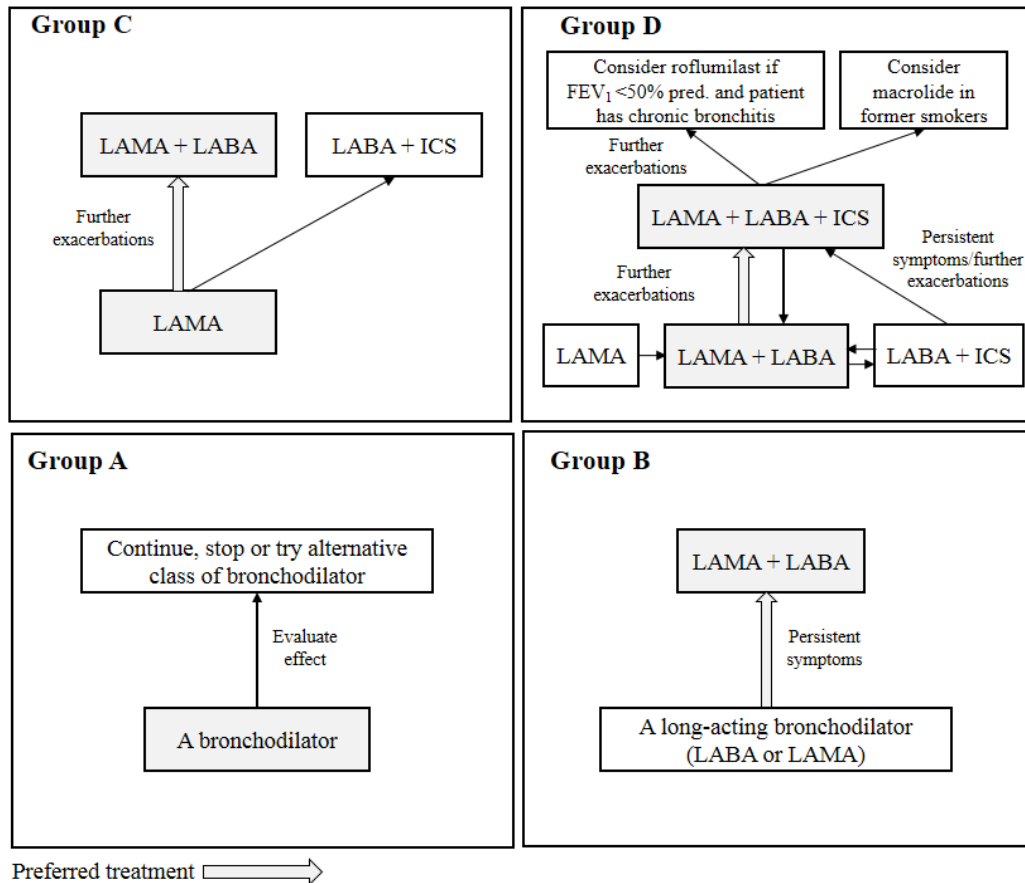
Group C

LAMA + LABA

LABA + ICS

Further exacerbations

LAMA

Group D

Consider roflumilast if $FEV_1$ <50% pred. and patient has chronic bronchitis

Consider macrolide in former smokers

Further exacerbations

LAMA + LABA + ICS

Persistent symptoms/further exacerbations

Further exacerbations

LAMA

LAMA + LABA

LABA + ICS

Group A

Continue, stop or try alternative class of bronchodilator

Evaluate effect

A bronchodilator

Group B

LAMA + LABA

Persistent symptoms

A long-acting bronchodilator (LABA or LAMA)

Preferred treatment